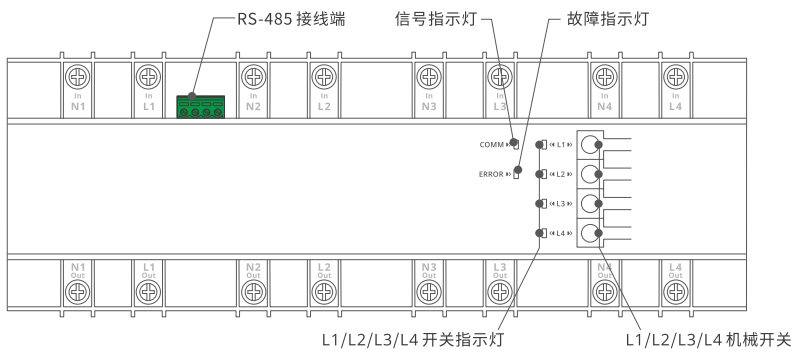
RS-485 接线端

信号指示灯

故障指示灯

In N1
In L1
In N2
In L2
In N3
In L3
In N4
In L4

COMM
ERROR

L1
L2
L3
L4

N1 Out
L1 Out
N2 Out
L2 Out
N3 Out
L3 Out
N4 Out
L4 Out

L1/L2/L3/L4 开关指示灯

L1/L2/L3/L4 机械开关